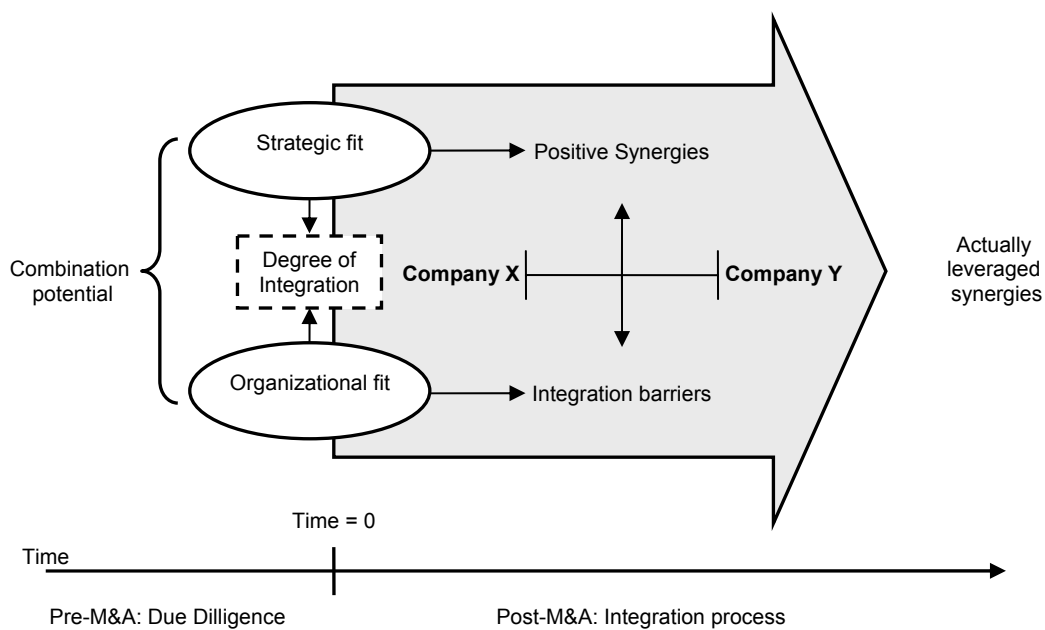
Strategic fit

Positive Synergies

Combination potential

Degree of Integration

Company X

Company Y

Actually leveraged synergies

Organizational fit

Integration barriers

Time = 0

Time

Pre-M&A: Due Dilligence

Post-M&A: Integration process